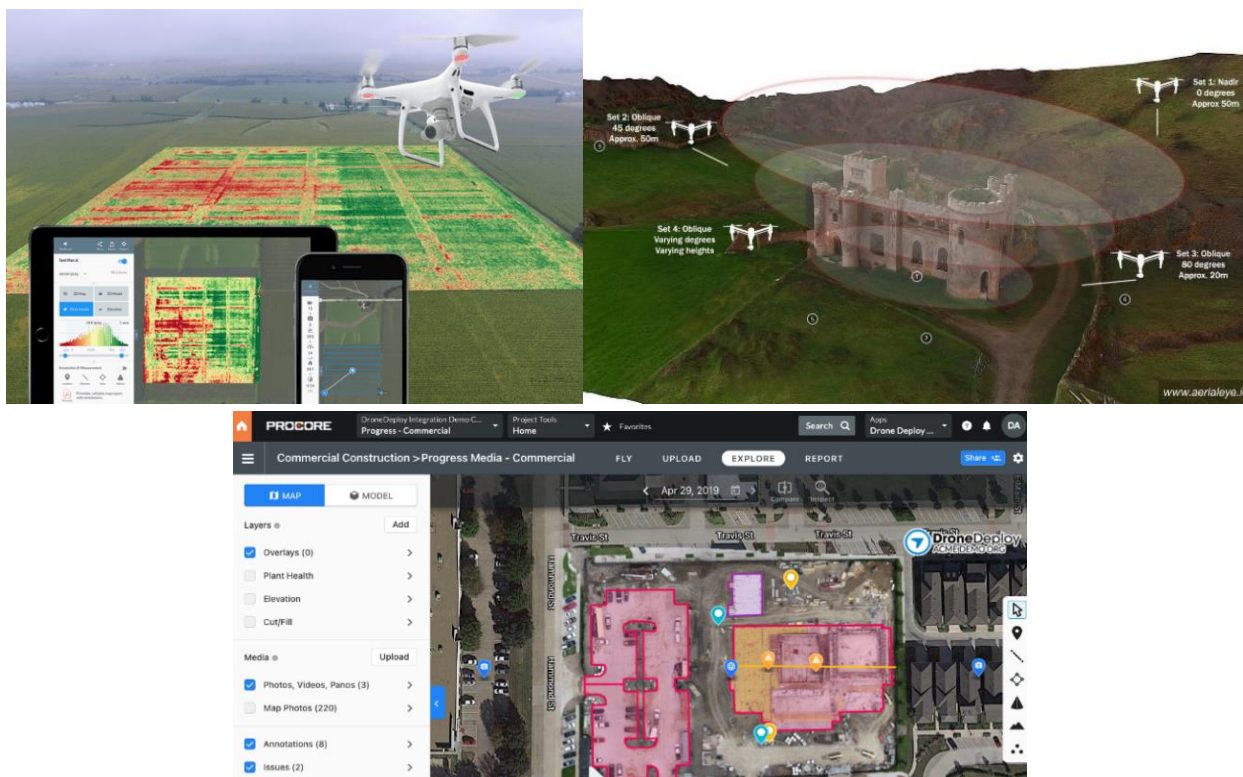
Set 2: Oblique
45 degrees
Approx. 50m

Set 1: Nadir
0 degrees
Approx 50m

Set 4: Oblique
Varying degrees
Varying heights

Set 3: Oblique
80 degrees
Approx. 20m

www.aerialeye.i

PROCORE
DroneDeploy Integration Demo C...
Progress - Commercial
Project Tools
Home
Favorites
Search
Apps
Drone Deploy ...
DA

Commercial Construction > Progress Media - Commercial
FLY
UPLOAD
EXPLORE
REPORT
Share

MAP
MODEL
Apr 29, 2019
Compare
Inspect

Layers
Add
Overlays (0)
Plant Health
Elevation
Cut/Fill

Media
Upload
Photos, Videos, Panos (3)
Map Photos (220)

Annotations (8)
Issues (2)

Travis St
Travis St
Travis St
DroneDeploy
ACMEIDEMO.ORG